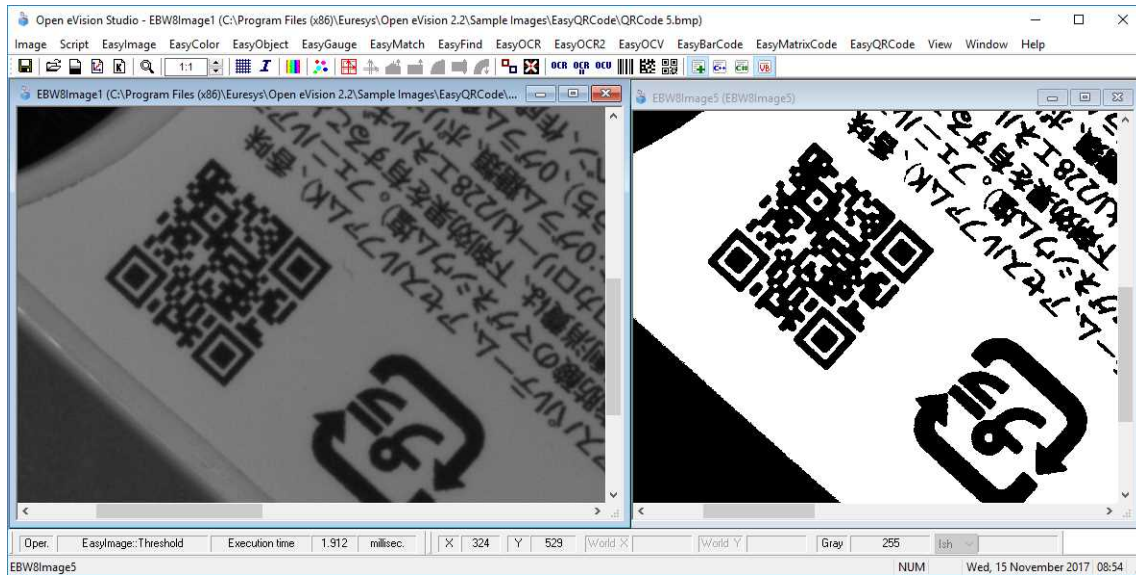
Open eVision Studio - EBW8Image1 (C:\Program Files (x86)\Euresys\Open eVision 2.2\Sample Images\EasyQRCode\QRCode 5.bmp)

Image Script EasyImage EasyColor EasyObject EasyGauge EasyMatch EasyFind EasyOCR EasyOCR2 EasyOCV EasyBarCode EasyMatrixCode EasyQRCode View Window Help

1:1

OCR OCR OCV

EBW8Image1 (C:\Program Files (x86)\Euresys\Open eVision 2.2\Sample Images\EasyQRCode\...

EBW8Image5 (EBW8Image5)

Oper. | EasyImage::Threshold | Execution time | 1.912 | millisec. | X | 324 | Y | 529 | World X | World Y | Gray | 255 | Ish

EBW8Image5

NUM | Wed, 15 November 2017 | 08:54